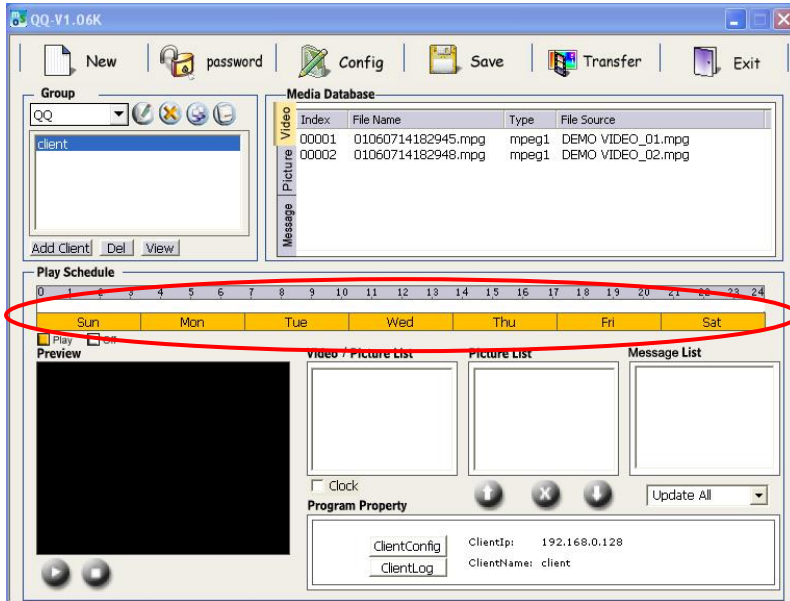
QQ-V1.06K

New | password | Config | Save | Transfer | Exit

Group

QQ

client

Add Client | Del | View

Media Database

Video | Picture | Message

| Index | File Name | Type | File Source |
|---|---|---|---|
| 00001 | 01060714182945.mpg | mpeg1 | DEMO VIDEO_01.mpg |
| 00002 | 01060714182948.mpg | mpeg1 | DEMO VIDEO_02.mpg |

Play Schedule

0 1 2 3 4 5 6 7 8 9 10 11 12 13 14 15 16 17 18 19 20 21 22 23 24

Sun | Mon | Tue | Wed | Thu | Fri | Sat

Play | Off

Preview

Video / Picture List

Picture List

Message List

Clock

Update All

Program Property

ClientConfig

ClientLog

ClientIp: 192.168.0.128

ClientName: client